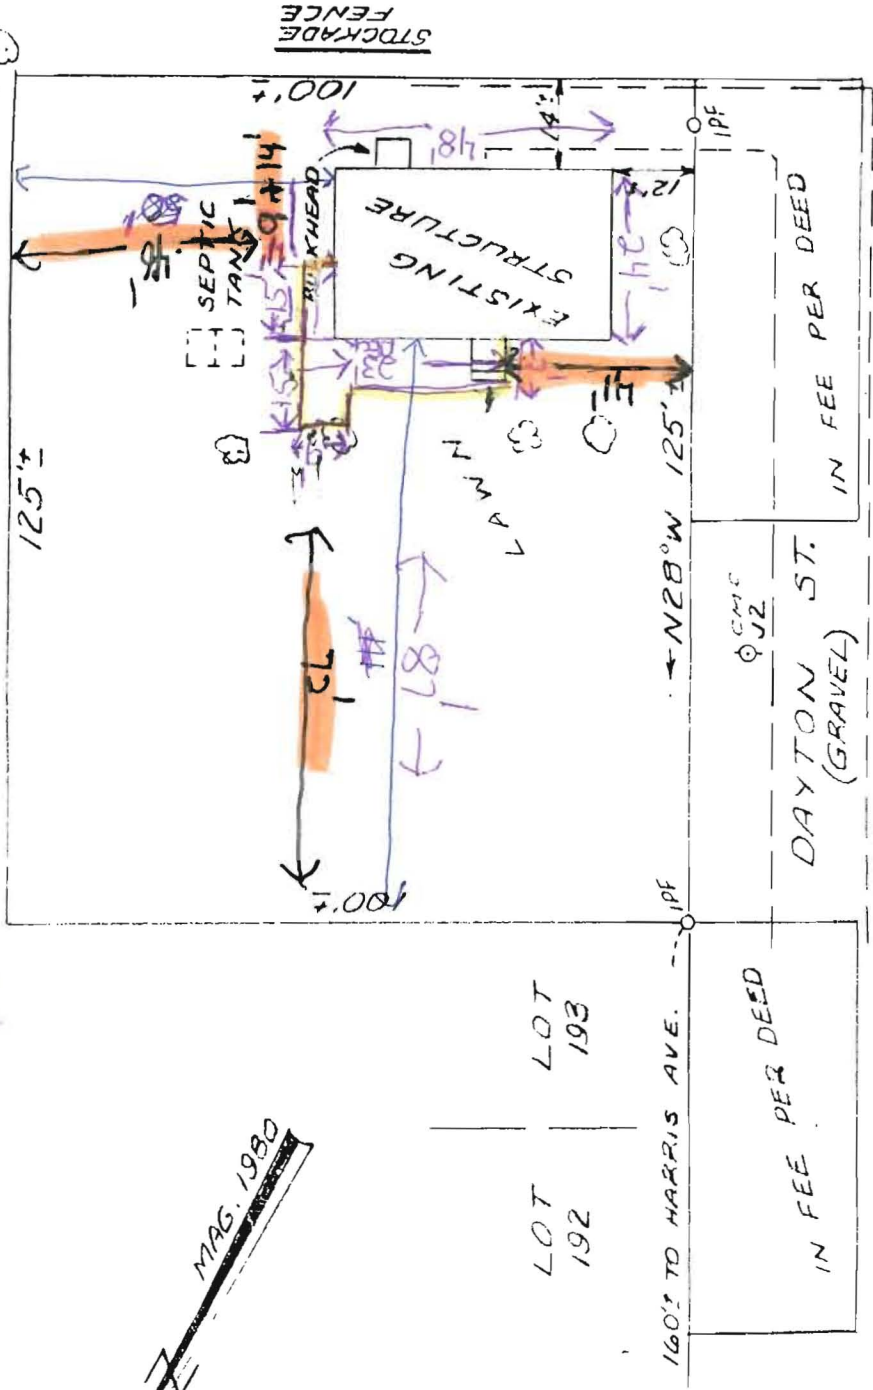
STOCKADE FENCE

100'±

14'

48'

12'

IPF

IN FEE PER DEED

EXISTING STRUCTURE

BILCO HEAD

SEPTIC TANK

9+14

38

34

125'±

LAWN

33

15

15

125'±

N28°W

DAYTON ST. (GRAVEL)

CMC J2

CL

18

100'±

IPF

LOT 193

LOT 192

160'± TO HARRIS AVE.

IN FEE PER DEED

MAG. 1980